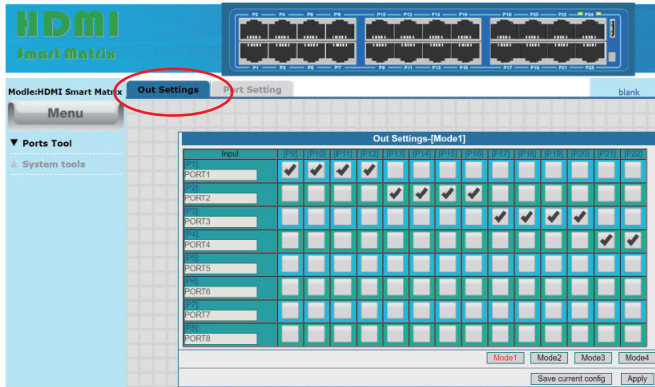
HDMI
Smart Matrix

P2 P4 P6 P8 P10 P12 P14 P16 P18 P20 P22 P24
P1 P3 P5 P7 P9 P11 P13 P15 P17 P19 P21 P23

Modle:HDMI Smart Matrix
Out Settings
Port Setting
blank

Menu

▼ Ports Tool
System tools

Out Settings-[Mode1]

| Input | [P9] | [P10] | [P11] | [P12] | [P13] | [P14] | [P15] | [P16] | [P17] | [P18] | [P19] | [P20] | [P21] | [P22] |
|---|---|---|---|---|---|---|---|---|---|---|---|---|---|---|
| [P1]: PORT1 | ✔ | ✔ | ✔ | ✔ | | | | | | | | | | |
| [P2]: PORT2 | | | | | ✔ | ✔ | ✔ | ✔ | | | | | | |
| [P3]: PORT3 | | | | | | | | | ✔ | ✔ | ✔ | ✔ | | |
| [P4]: PORT4 | | | | | | | | | | | | | ✔ | ✔ |
| [P5]: PORT5 | | | | | | | | | | | | | | |
| [P6]: PORT6 | | | | | | | | | | | | | | |
| [P7]: PORT7 | | | | | | | | | | | | | | |
| [P8]: PORT8 | | | | | | | | | | | | | | |

Mode1 Mode2 Mode3 Mode4

Save current config Apply